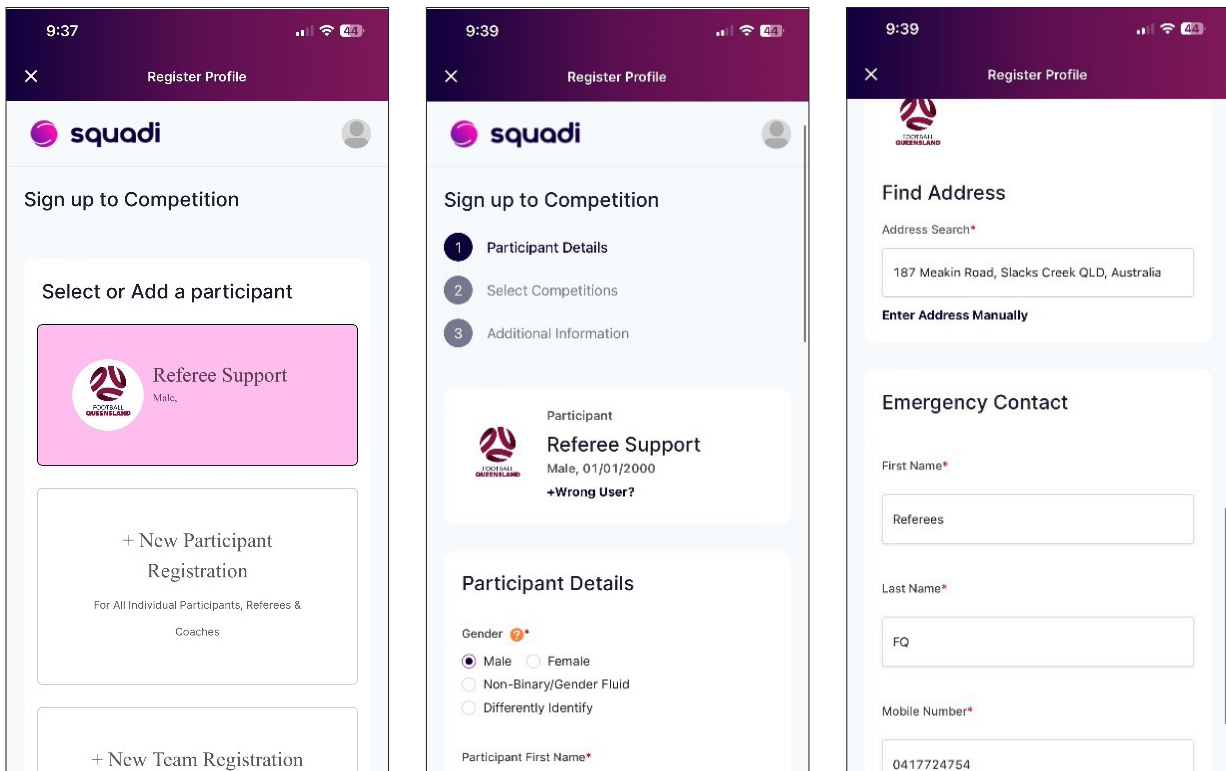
9:37

44

Register Profile

squadi

Sign up to Competition

Select or Add a participant

FOOTBALL QUEENSLAND

Referee Support
Male,

+ New Participant Registration

For All Individual Participants, Referees & Coaches

+ New Team Registration

9:39

44

Register Profile

squadi

Sign up to Competition

1 Participant Details

2 Select Competitions

3 Additional Information

FOOTBALL QUEENSLAND

Participant

Referee Support

Male, 01/01/2000

+Wrong User?

Participant Details

Gender ?*

Male Female

Non-Binary/Gender Fluid

Differently Identify

Participant First Name*

9:39

44

Register Profile

FOOTBALL QUEENSLAND

Find Address

Address Search*

187 Meakin Road, Slacks Creek QLD, Australia

Enter Address Manually

Emergency Contact

First Name*

Referees

Last Name*

FQ

Mobile Number*

0417724754